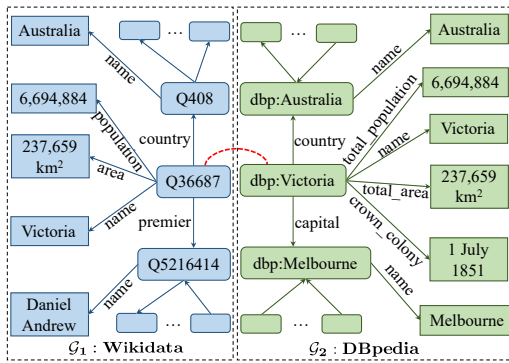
Australia

name

Q408

6,694,884

population

country

237,659 km$^2$

area

Q36687

Victoria

name

premier

Q5216414

Daniel Andrew

name

…

…

$\mathcal{G}_1$ : Wikidata

…

dbp:Australia

name

Australia

total_population

6,694,884

country

name

Victoria

dbp:Victoria

total_area

237,659 km$^2$

capital

crown_colony

1 July 1851

dbp:Melbourne

name

Melbourne

…

$\mathcal{G}_2$ : DBpedia